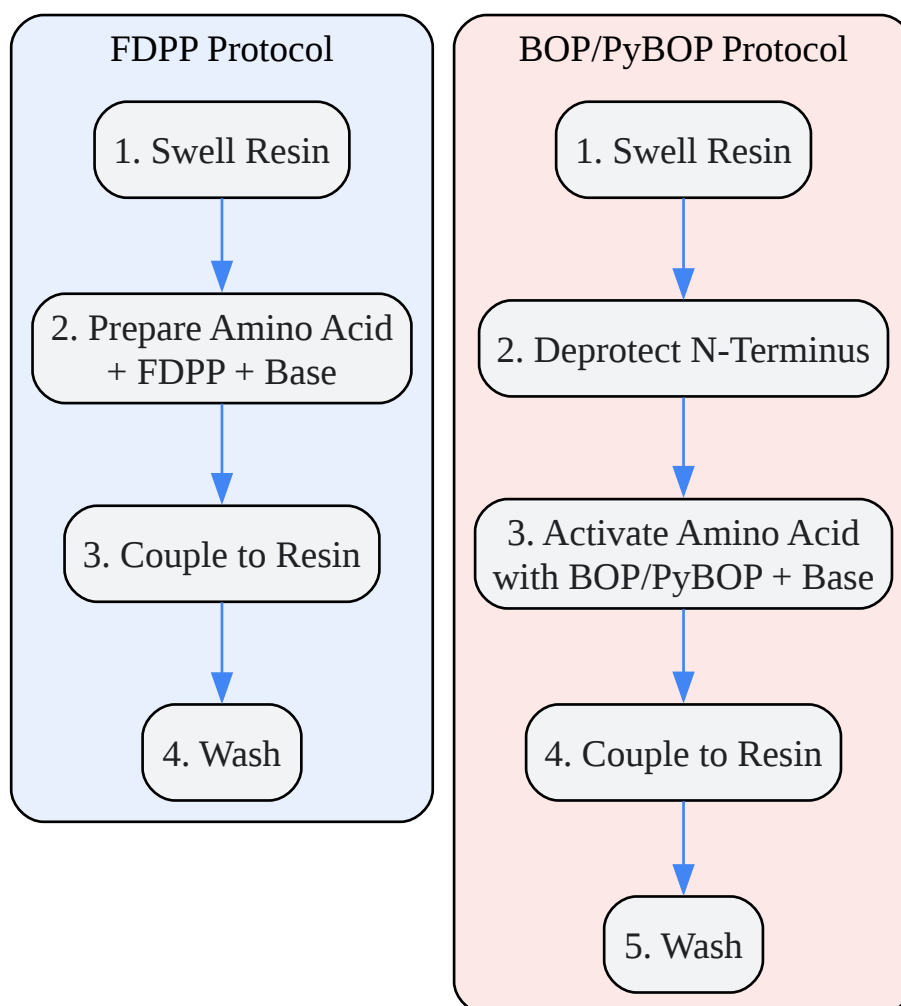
FDPP Protocol

1. Swell Resin

2. Prepare Amino Acid + FDPP + Base

3. Couple to Resin

4. Wash

BOP/PyBOP Protocol

1. Swell Resin

2. Deprotect N-Terminus

3. Activate Amino Acid with BOP/PyBOP + Base

4. Couple to Resin

5. Wash